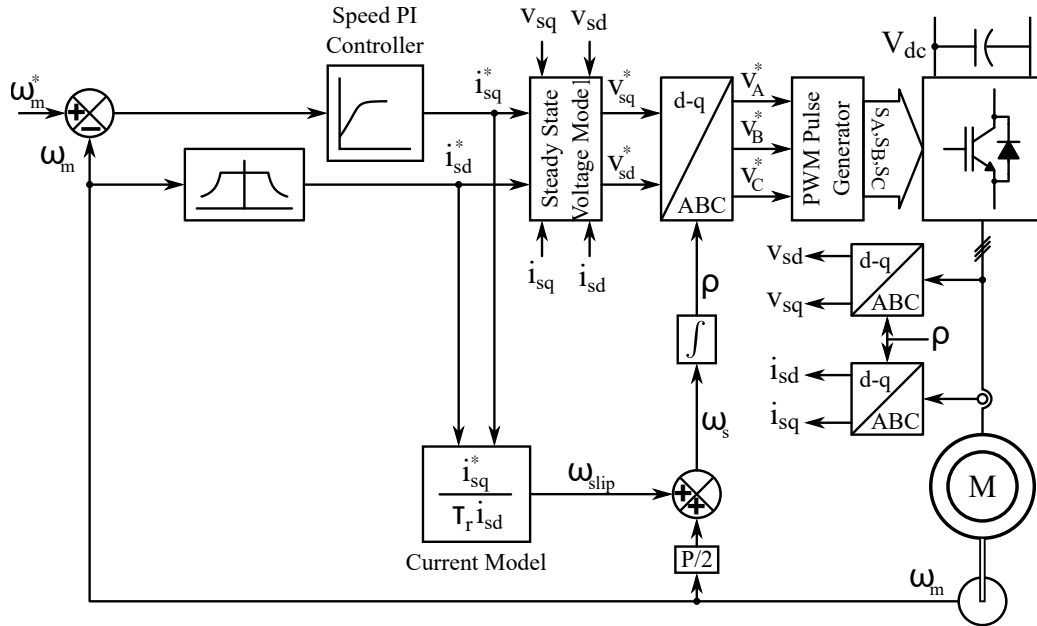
Speed PI Controller

$\omega_m^*$
+
−
$\omega_m$

$i_{sq}^*$
$i_{sd}^*$

$v_{sq}$ $v_{sd}$

Steady State Voltage Model

$V_{sq}^*$
$V_{sd}^*$

$i_{sq}$ $i_{sd}$

d-q
ABC

$V_A^*$
$V_B^*$
$V_C^*$

PWM Pulse Generator

$S_A, S_B, S_C$

$V_{dc}$

$v_{sd}$
$v_{sq}$
d-q
ABC

$\rho$

$i_{sd}$
$i_{sq}$
d-q
ABC

$\rho$

$\int$

$\omega_s$

$\frac{i_{sq}^*}{\tau_r i_{sd}}$

Current Model

$\omega_{slip}$

+
+

P/2

M

$\omega_m$